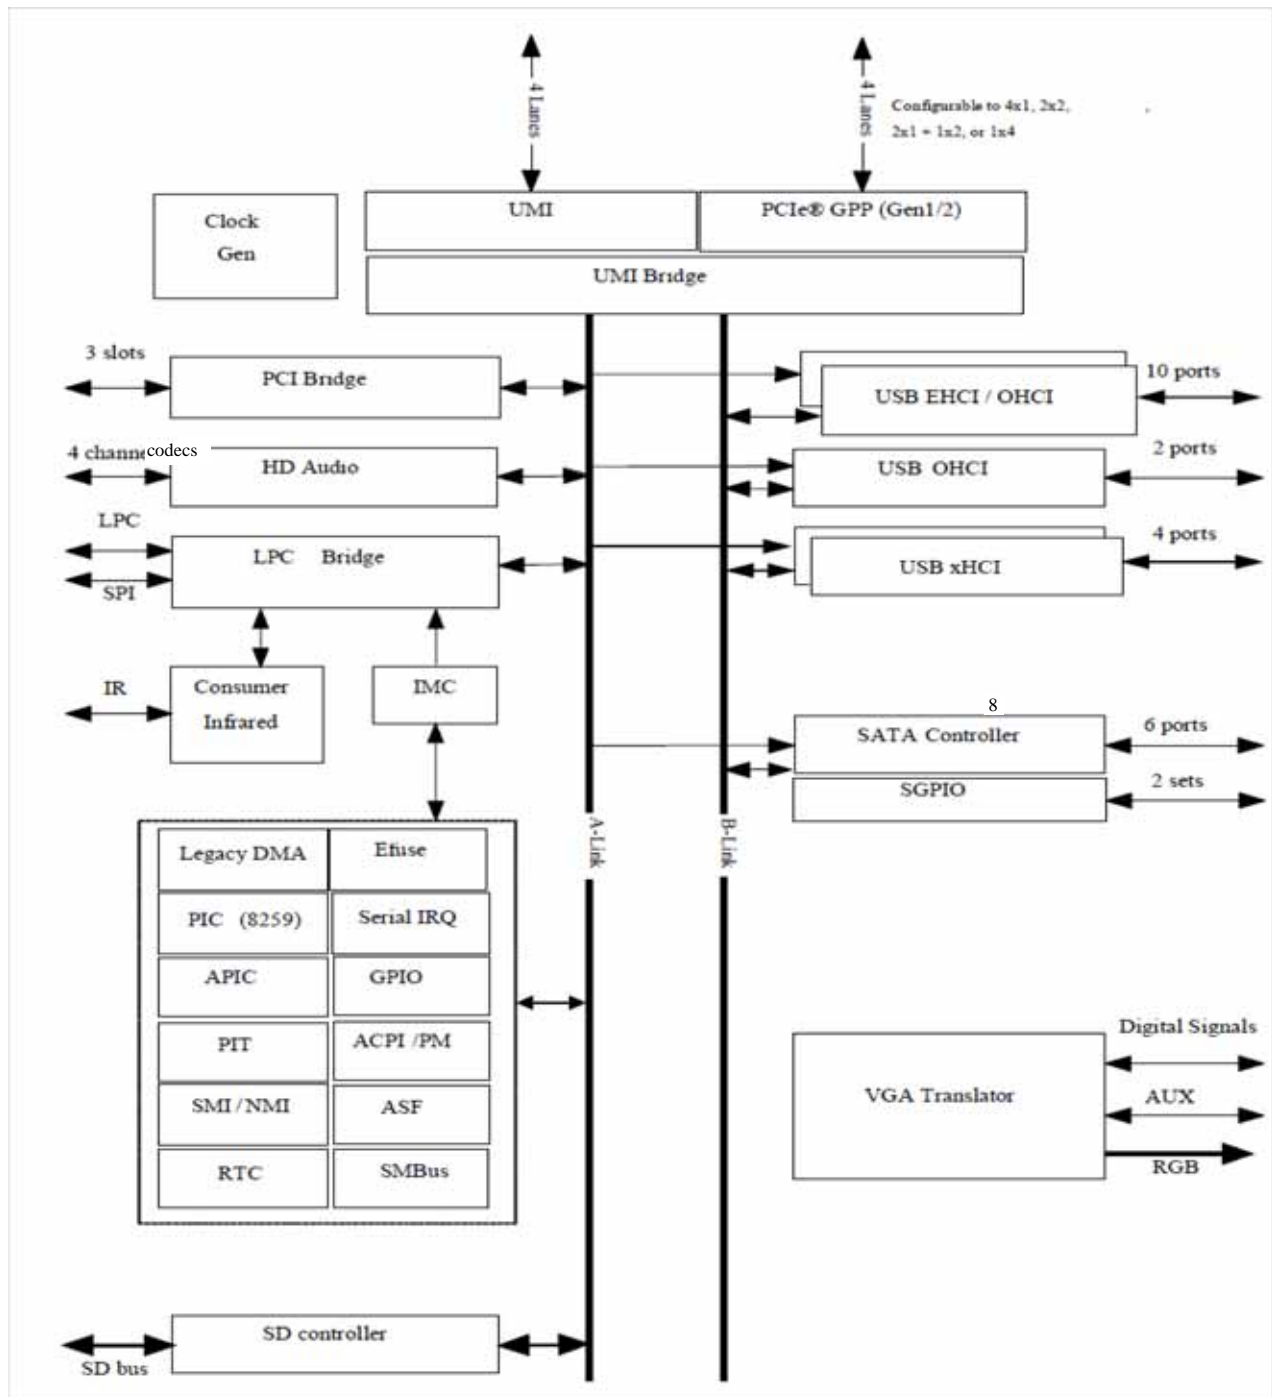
4 Lanes

4 Lanes

Configurable to 4x1, 2x2, 2x1 + 1x2, or 1x4

Clock Gen

UMI

PCIe® GPP (Gen1/2)

UMI Bridge

3 slots

PCI Bridge

10 ports

USB EHCI / OHCI

4 channe codecs

HD Audio

USB OHCI

2 ports

LPC

LPC Bridge

SPI

4 ports

USB xHCI

IR

Consumer Infrared

IMC

8

SATA Controller

6 ports

SGPIO

2 sets

Legacy DMA

Efuse

PIC (8259)

Serial IRQ

APIC

GPIO

PIT

ACPI /PM

SMI / NMI

ASF

RTC

SMBus

A-Link

B-Link

Digital Signals

VGA Translator

AUX

RGB

SD controller

SD bus